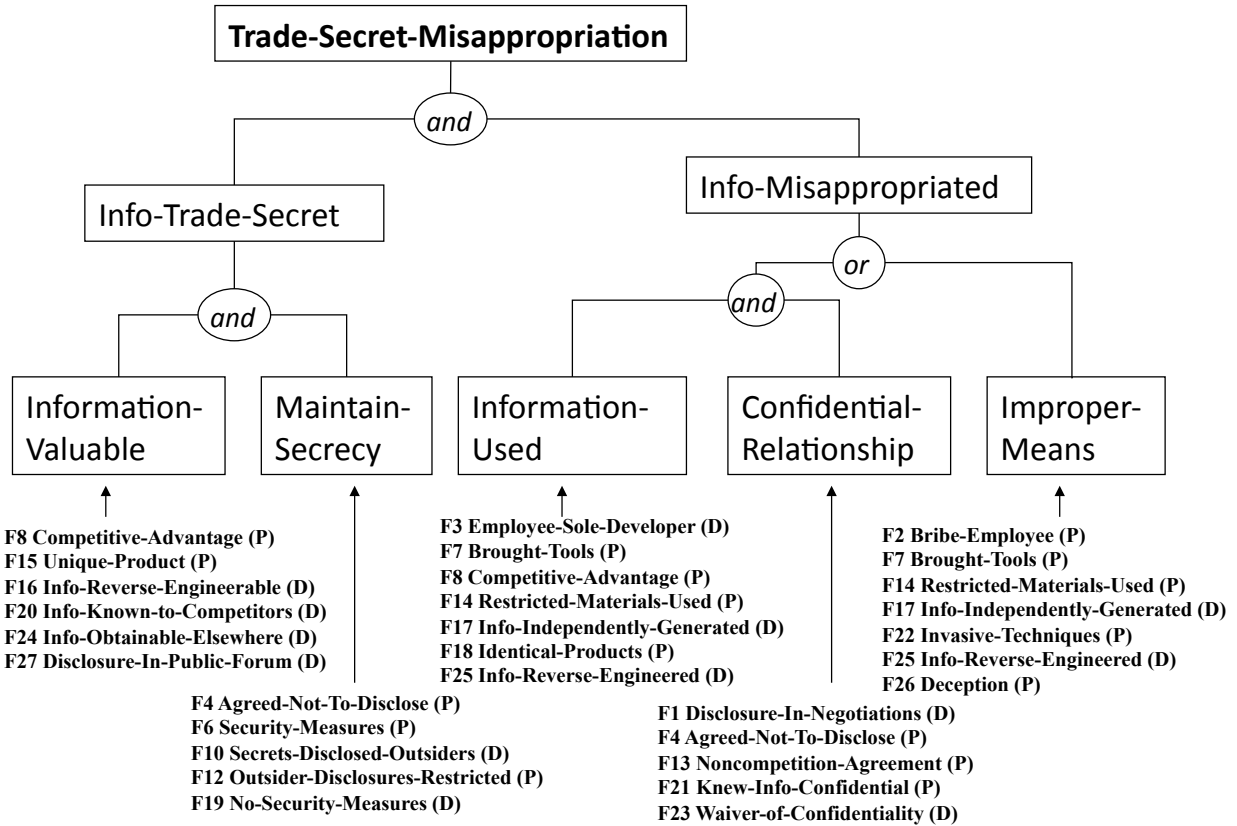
Trade-Secret-Misappropriation

and

Info-Trade-Secret

Info-Misappropriated

or

and

and

Information-Valuable

Maintain-Secrecy

Information-Used

Confidential-Relationship

Improper-Means

F8 Competitive-Advantage (P)
F15 Unique-Product (P)
F16 Info-Reverse-Engineerable (D)
F20 Info-Known-to-Competitors (D)
F24 Info-Obtainable-Elsewhere (D)
F27 Disclosure-In-Public-Forum (D)

F4 Agreed-Not-To-Disclose (P)
F6 Security-Measures (P)
F10 Secrets-Disclosed-Outsiders (D)
F12 Outsider-Disclosures-Restricted (P)
F19 No-Security-Measures (D)

F3 Employee-Sole-Developer (D)
F7 Brought-Tools (P)
F8 Competitive-Advantage (P)
F14 Restricted-Materials-Used (P)
F17 Info-Independently-Generated (D)
F18 Identical-Products (P)
F25 Info-Reverse-Engineered (D)

F1 Disclosure-In-Negotiations (D)
F4 Agreed-Not-To-Disclose (P)
F13 Noncompetition-Agreement (P)
F21 Knew-Info-Confidential (P)
F23 Waiver-of-Confidentiality (D)

F2 Bribe-Employee (P)
F7 Brought-Tools (P)
F14 Restricted-Materials-Used (P)
F17 Info-Independently-Generated (D)
F22 Invasive-Techniques (P)
F25 Info-Reverse-Engineered (D)
F26 Deception (P)